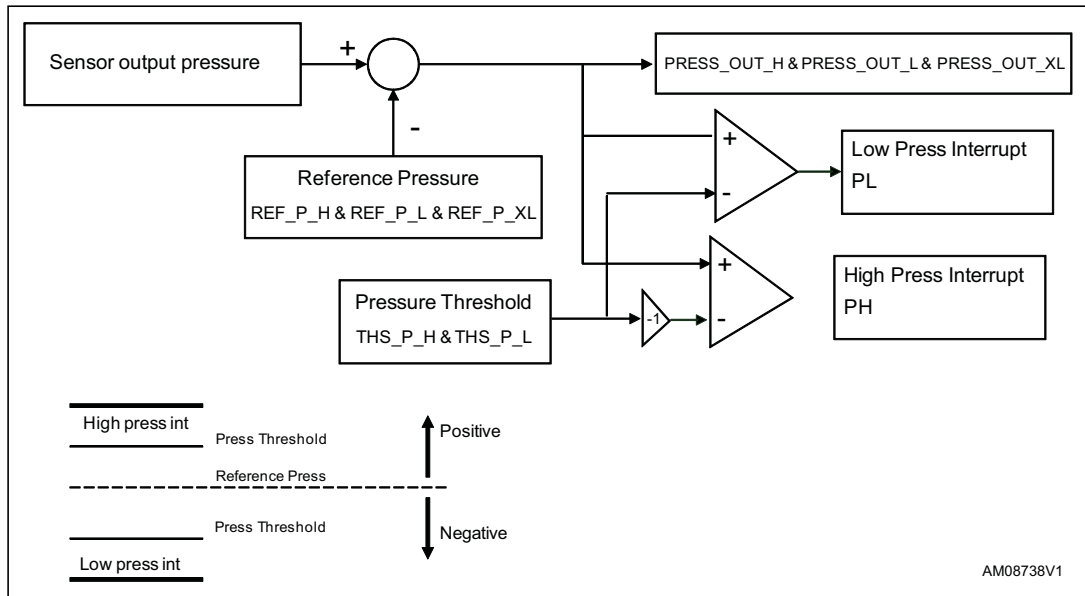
Sensor output pressure

+

-

PRESS_OUT_H & PRESS_OUT_L & PRESS_OUT_XL

Reference Pressure
REF_P_H & REF_P_L & REF_P_XL

+

-

Low Press Interrupt
PL

+

-

High Press Interrupt
PH

Pressure Threshold
THS_P_H & THS_P_L

-1

High press int

Press Threshold

Positive

Reference Press

Press Threshold

Negative

Low press int

AM08738V1